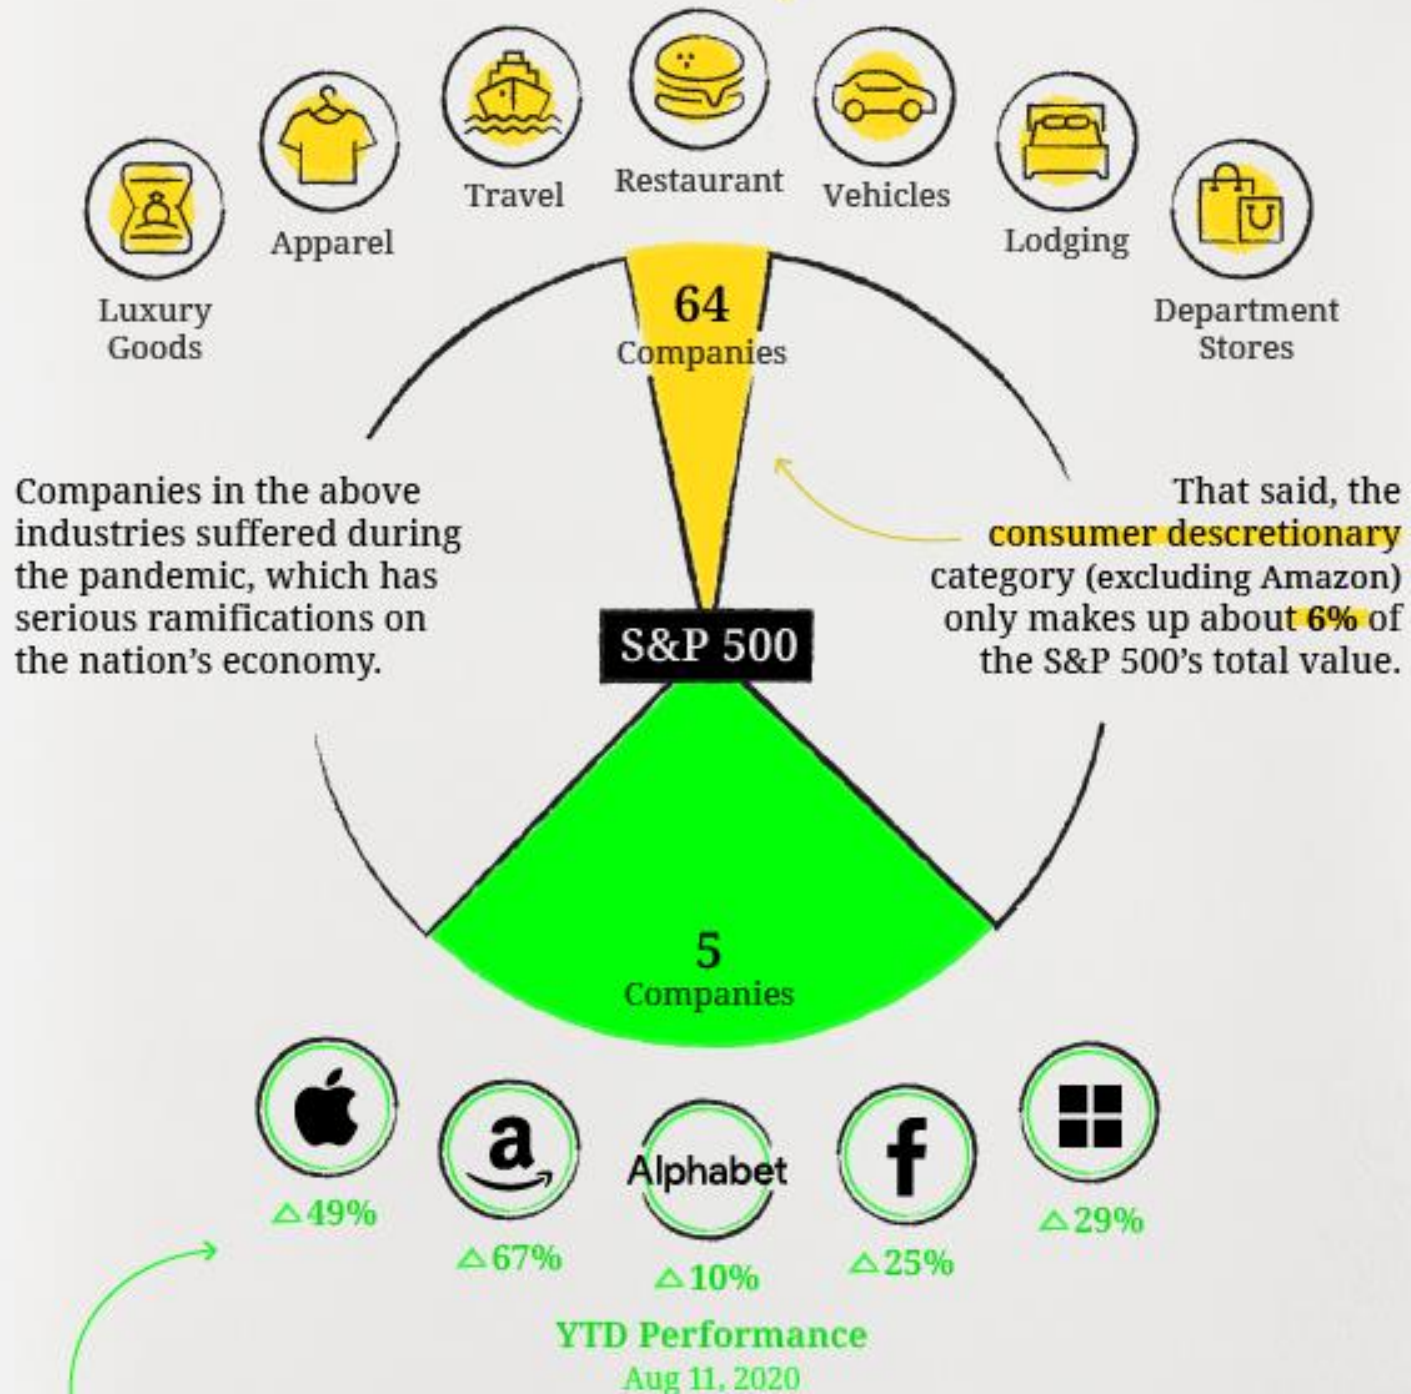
Luxury Goods

Apparel

Travel

Restaurant

Vehicles

Lodging

Department Stores

64
Companies

Companies in the above industries suffered during the pandemic, which has serious ramifications on the nation's economy.

That said, the consumer descretionary category (excluding Amazon) only makes up about 6% of the S&P 500's total value.

S&P 500

5
Companies

Alphabet

△49%

△67%

△10%

△25%

△29%

YTD Performance
Aug 11, 2020